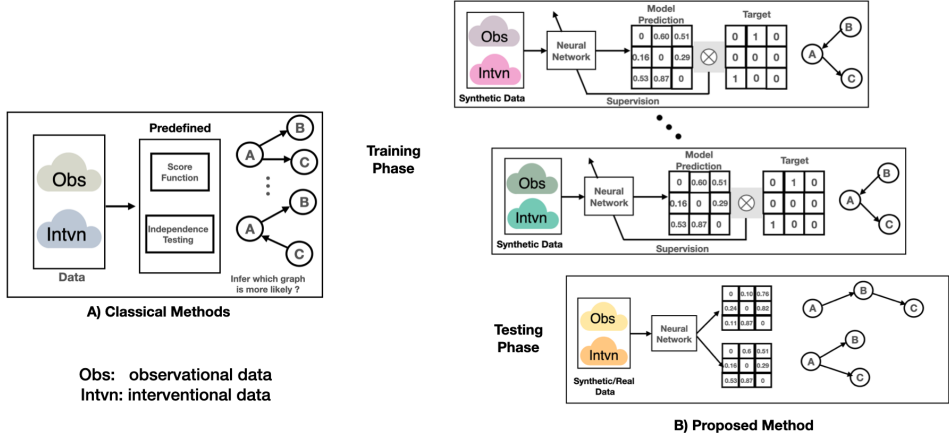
Obs

Intvn

Data

Predefined

Score Function

Independence Testing

A B C

A B C

Infer which graph is more likely ?

A) Classical Methods

Obs: observational data
Intvn: interventional data

Training Phase

Obs

Intvn

Synthetic Data

Neural Network

Model Prediction

| 0 | 0.60 | 0.51 |
|---|---|---|
| 0.16 | 0 | 0.29 |
| 0.53 | 0.87 | 0 |

Target

| 0 | 1 | 0 |
|---|---|---|
| 0 | 0 | 0 |
| 1 | 0 | 0 |

A B C

Supervision

Obs

Intvn

Synthetic Data

Neural Network

Model Prediction

| 0 | 0.60 | 0.51 |
|---|---|---|
| 0.16 | 0 | 0.29 |
| 0.53 | 0.87 | 0 |

Target

| 0 | 1 | 0 |
|---|---|---|
| 0 | 0 | 0 |
| 1 | 0 | 0 |

A B C

Supervision

Testing Phase

Obs

Intvn

Synthetic/Real Data

Neural Network

| 0 | 0.10 | 0.76 |
|---|---|---|
| 0.24 | 0 | 0.82 |
| 0.11 | 0.87 | 0 |

| 0 | 0.6 | 0.51 |
|---|---|---|
| 0.16 | 0 | 0.29 |
| 0.53 | 0.87 | 0 |

A B C

A B C

B) Proposed Method